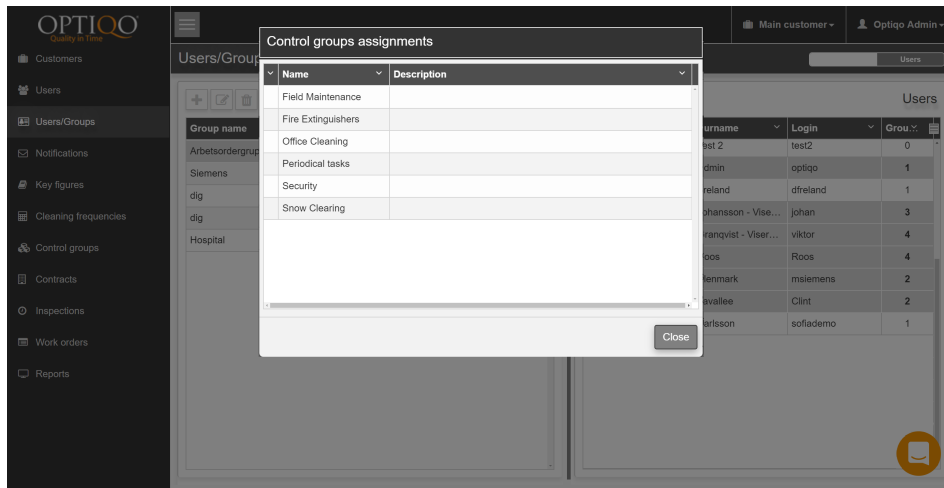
OPTIQO
Quality in Time

Customers
Users
Users/Groups
Notifications
Key figures
Cleaning frequencies
Control groups
Contracts
Inspections
Work orders
Reports

Main customer
Optiqo Admin

Users/Group

Users

Group name
Arbetsordergrup
Siemens
dig
dig
Hospital

Users

| urname | Login | Grou |
|---|---|---|
| est 2 | test2 | 0 |
| dmin | optiqo | 1 |
| reland | dfreland | 1 |
| ohansson - Vise... | johan | 3 |
| ranqvist - Viser... | viktor | 4 |
| oos | Roos | 4 |
| lenmark | msiemens | 2 |
| avallee | Clint | 2 |
| arlsson | sofiademo | 1 |

Control groups assignments

| Name | Description |
|---|---|
| Field Maintenance | |
| Fire Extinguishers | |
| Office Cleaning | |
| Periodical tasks | |
| Security | |
| Snow Clearing | |

Close